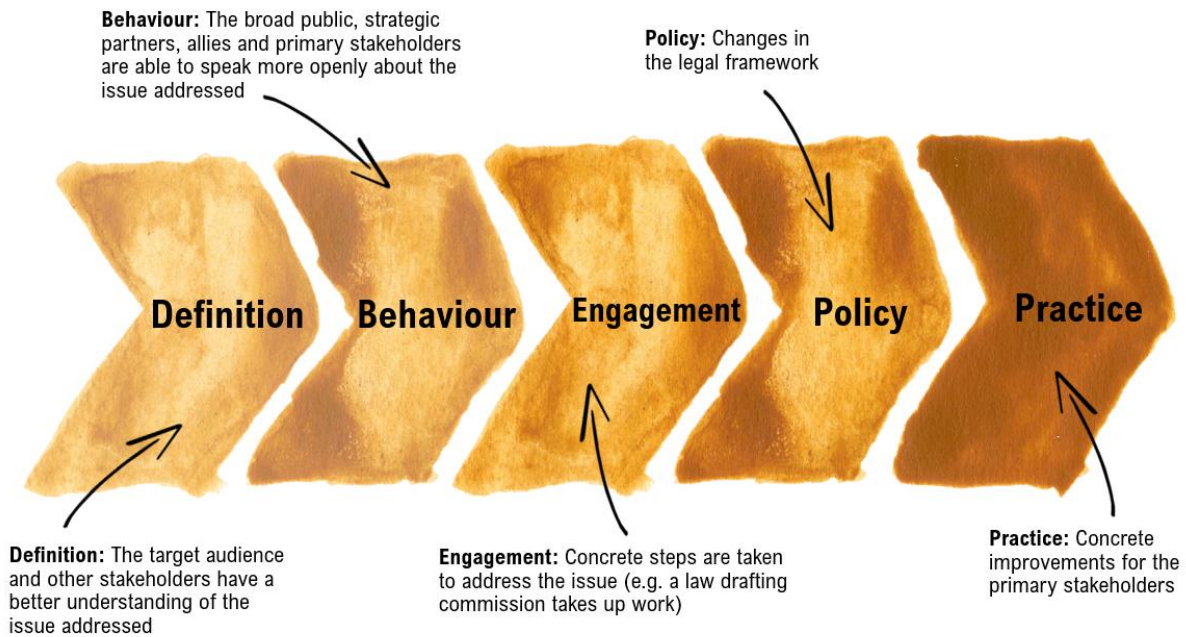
**Behaviour:** The broad public, strategic partners, allies and primary stakeholders are able to speak more openly about the issue addressed

**Policy:** Changes in the legal framework

Definition

Behaviour

Engagement

Policy

Practice

**Definition:** The target audience and other stakeholders have a better understanding of the issue addressed

**Engagement:** Concrete steps are taken to address the issue (e.g. a law drafting commission takes up work)

**Practice:** Concrete improvements for the primary stakeholders